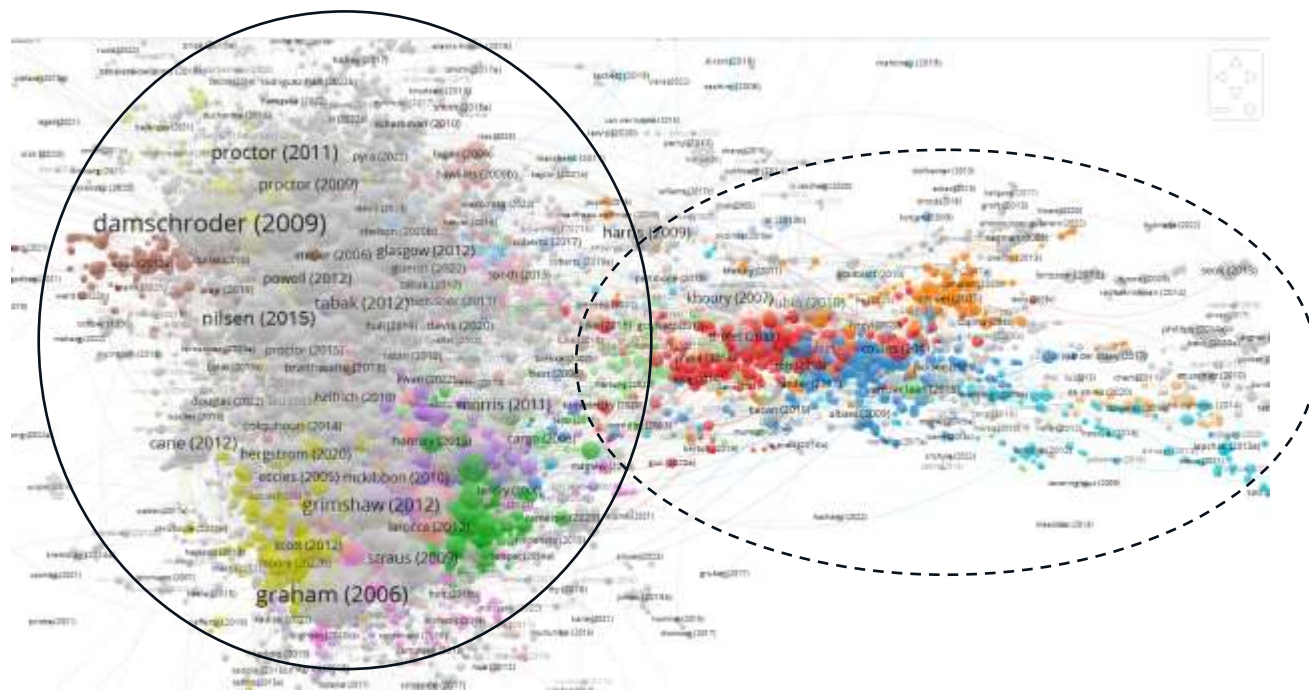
proctor (2011)
proctor (2009)
damschroder (2009)
glasgow (2012)
powell (2012)
tabak (2012)
nilsen (2015)
harris (2009)
khoury (2007)
proctor (2015)
kelfrich (2010)
morris (2011)
cane (2012)
bergstrom (2020)
eccles (2005)
mckibbon (2010)
grimshaw (2012)
larocca (2012)
scott (2012)
straus (2009)
graham (2006)